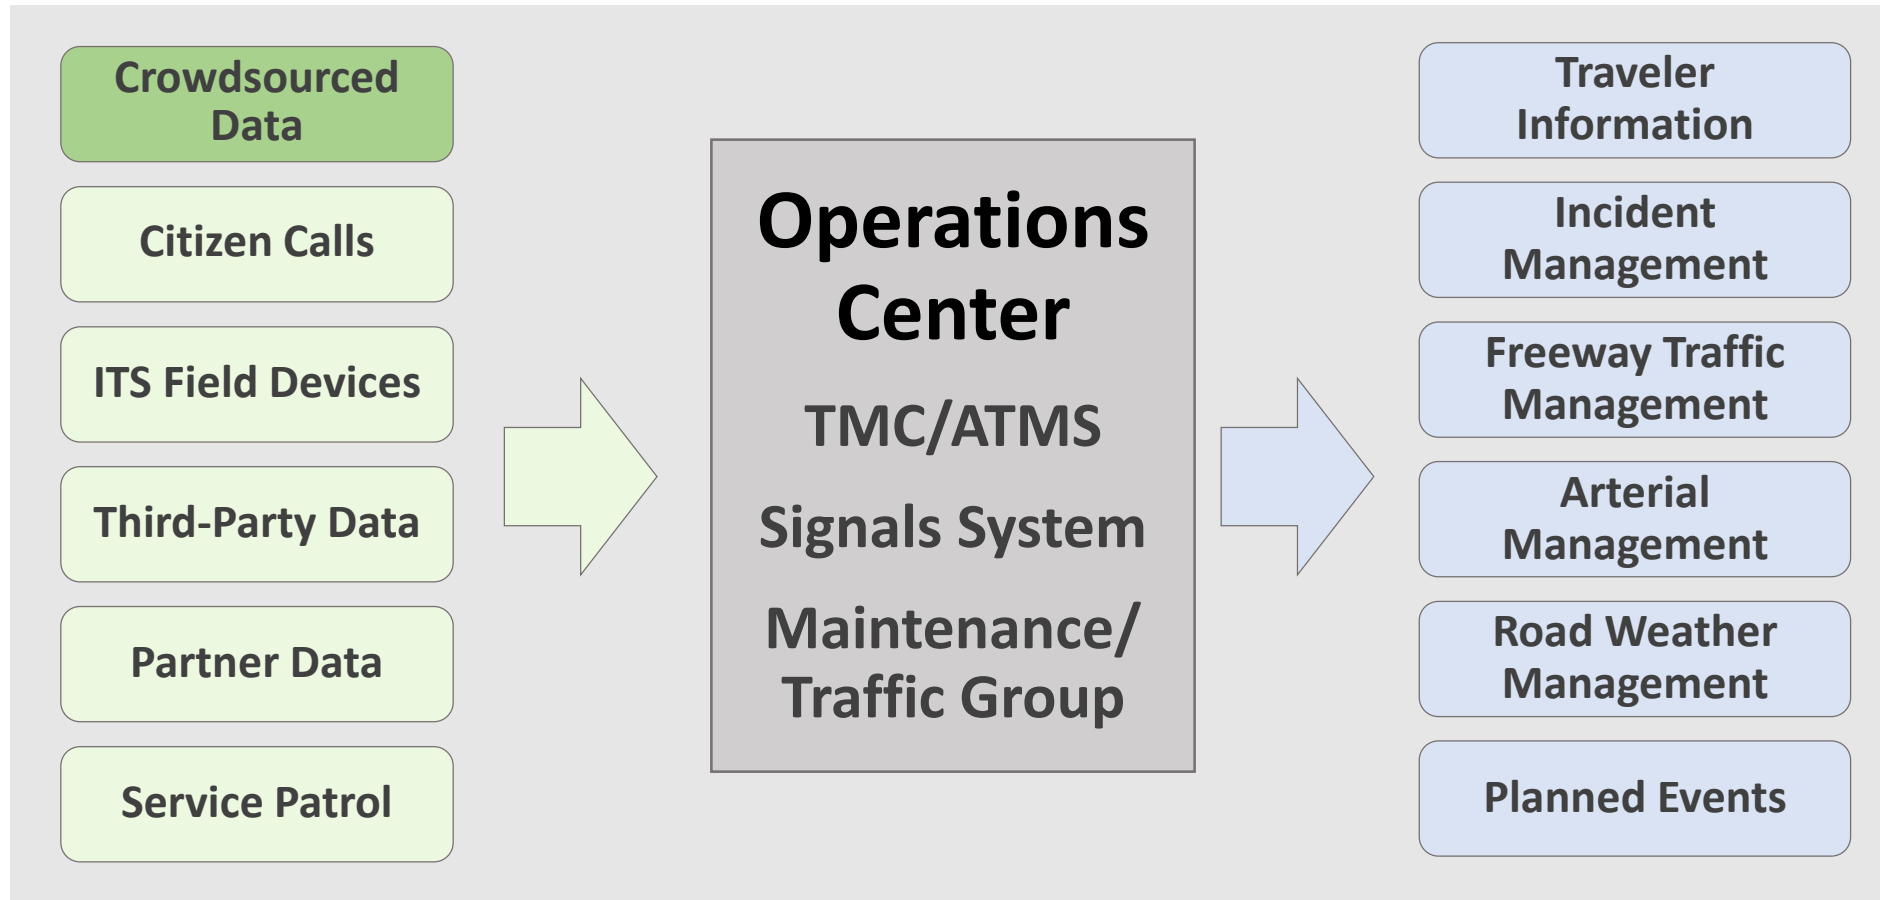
Crowdsourced Data

Citizen Calls

ITS Field Devices

Third-Party Data

Partner Data

Service Patrol

Operations Center

TMC/ATMS

Signals System

Maintenance/ Traffic Group

Traveler Information

Incident Management

Freeway Traffic Management

Arterial Management

Road Weather Management

Planned Events